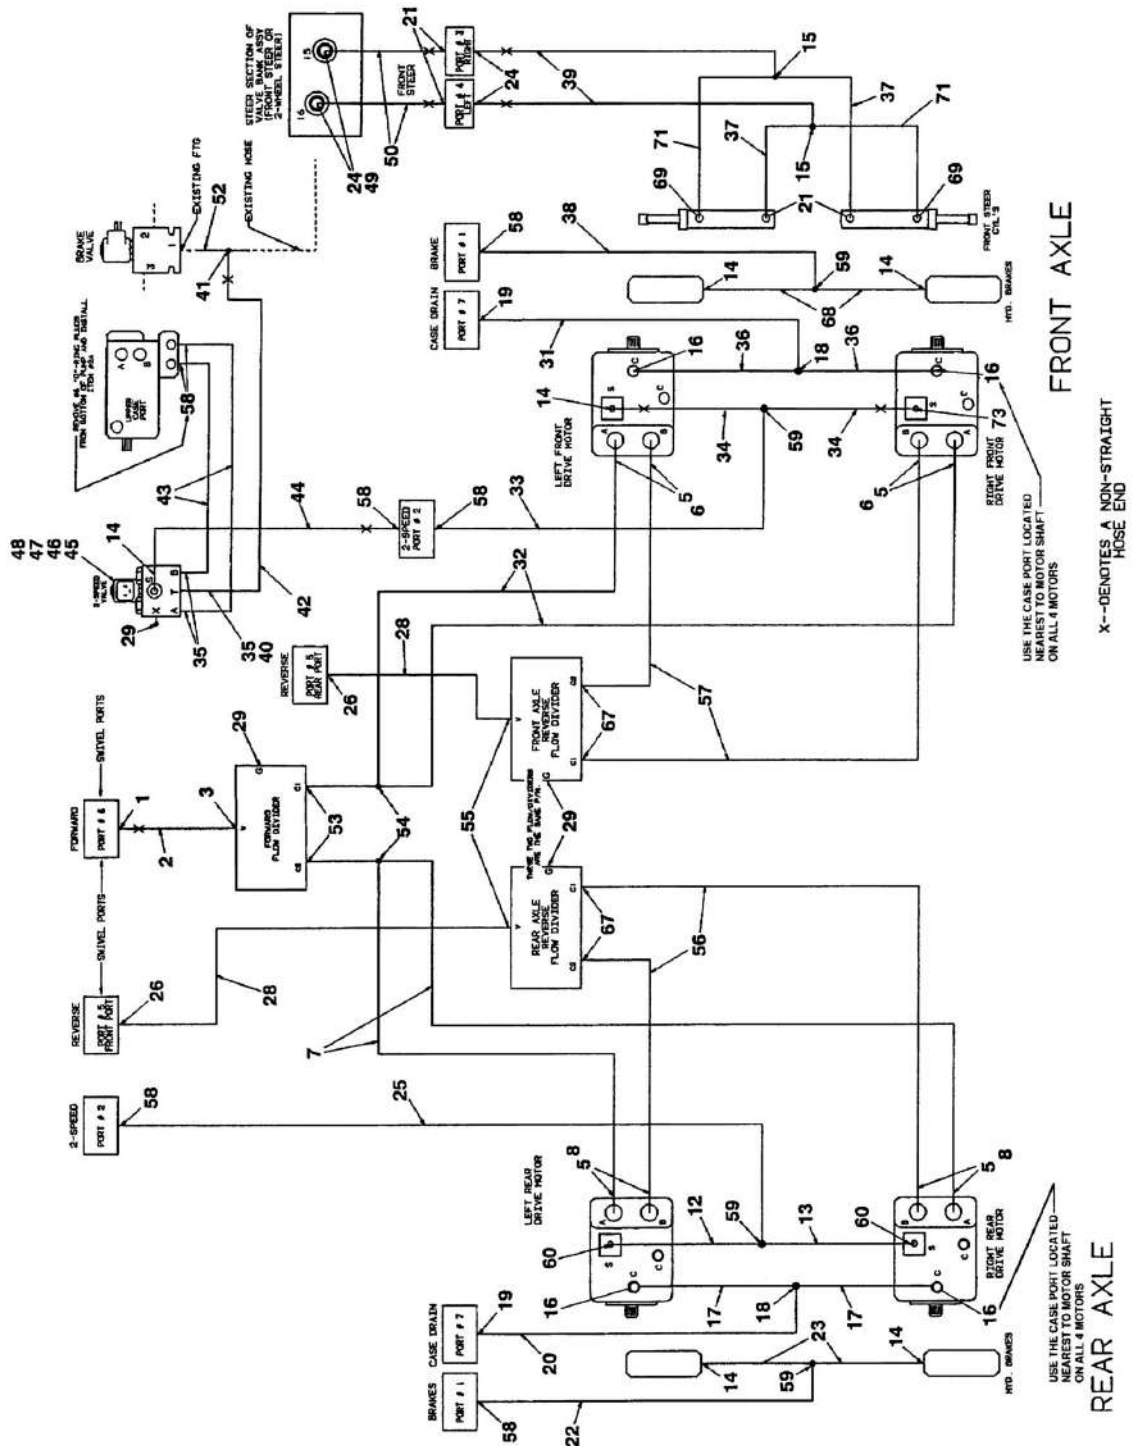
FRONT AXLE

X--DENOTES A NON-STRAIGHT HOSE END

USE THE CASE PORT LOCATED NEAREST TO MOTOR SHAFT ON ALL 4 MOTORS

REAR AXLE

USE THE CASE PORT LOCATED NEAREST TO MOTOR SHAFT ON ALL 4 MOTORS

STEER SECTION OF VALVE BANK ASSY (FRONT STEER OR 2-WHEEL STEER)

FRONT STEER

PORT # 3 RIGHT

PORT # 4 LEFT

15 16

21 24 39 15 37 71 37 15 71 69 21 69 24 49 50

FRONT STEER CYL'S

BRAKE VALVE

EXISTING FTG

EXISTING HOSE

52 41

BRAKE PORT # 1

58 38 59 14 68 14

HYD. BRAKES

CASE DRAIN PORT # 7

19 31 16 36 18 36 16 73

LEFT FRONT DRIVE MOTOR

RIGHT FRONT DRIVE MOTOR

14 34 59 34 5 6 5 6

REMOVE #6 "O"-RING PLUGS FROM BOTTOM OF PUMP AND INSTALL ITEM #58

UPPER CASE PORT

58 43 44 58

2-SPEED PORT # 2

58 33

48 47 46 45 14

2-SPEED VALVE

29 35 35 40 42

REVERSE PORT # 5 REAR PORT

26 28 32 32

FRONT AXLE REVERSE FLOW DIVIDER

57 67

FORWARD PORT # 6

SWIVEL PORTS

1 3 2 29

FORWARD FLOW DIVIDER

53 54 55

THESE TWO FLOW/DIVIDERS ARE THE SAME P/N.

29

REAR AXLE REVERSE FLOW DIVIDER

67 56

REVERSE PORT # 5 FRONT PORT

26 28 7

2-SPEED PORT # 2

58 25

LEFT REAR DRIVE MOTOR

RIGHT REAR DRIVE MOTOR

8 5 12 59 13 60 60 5 8 16 17 18 17 16

CASE DRAIN PORT # 7

19 20 23 14 14

HYD. BRAKES

BRAKES PORT # 1

58 22 59